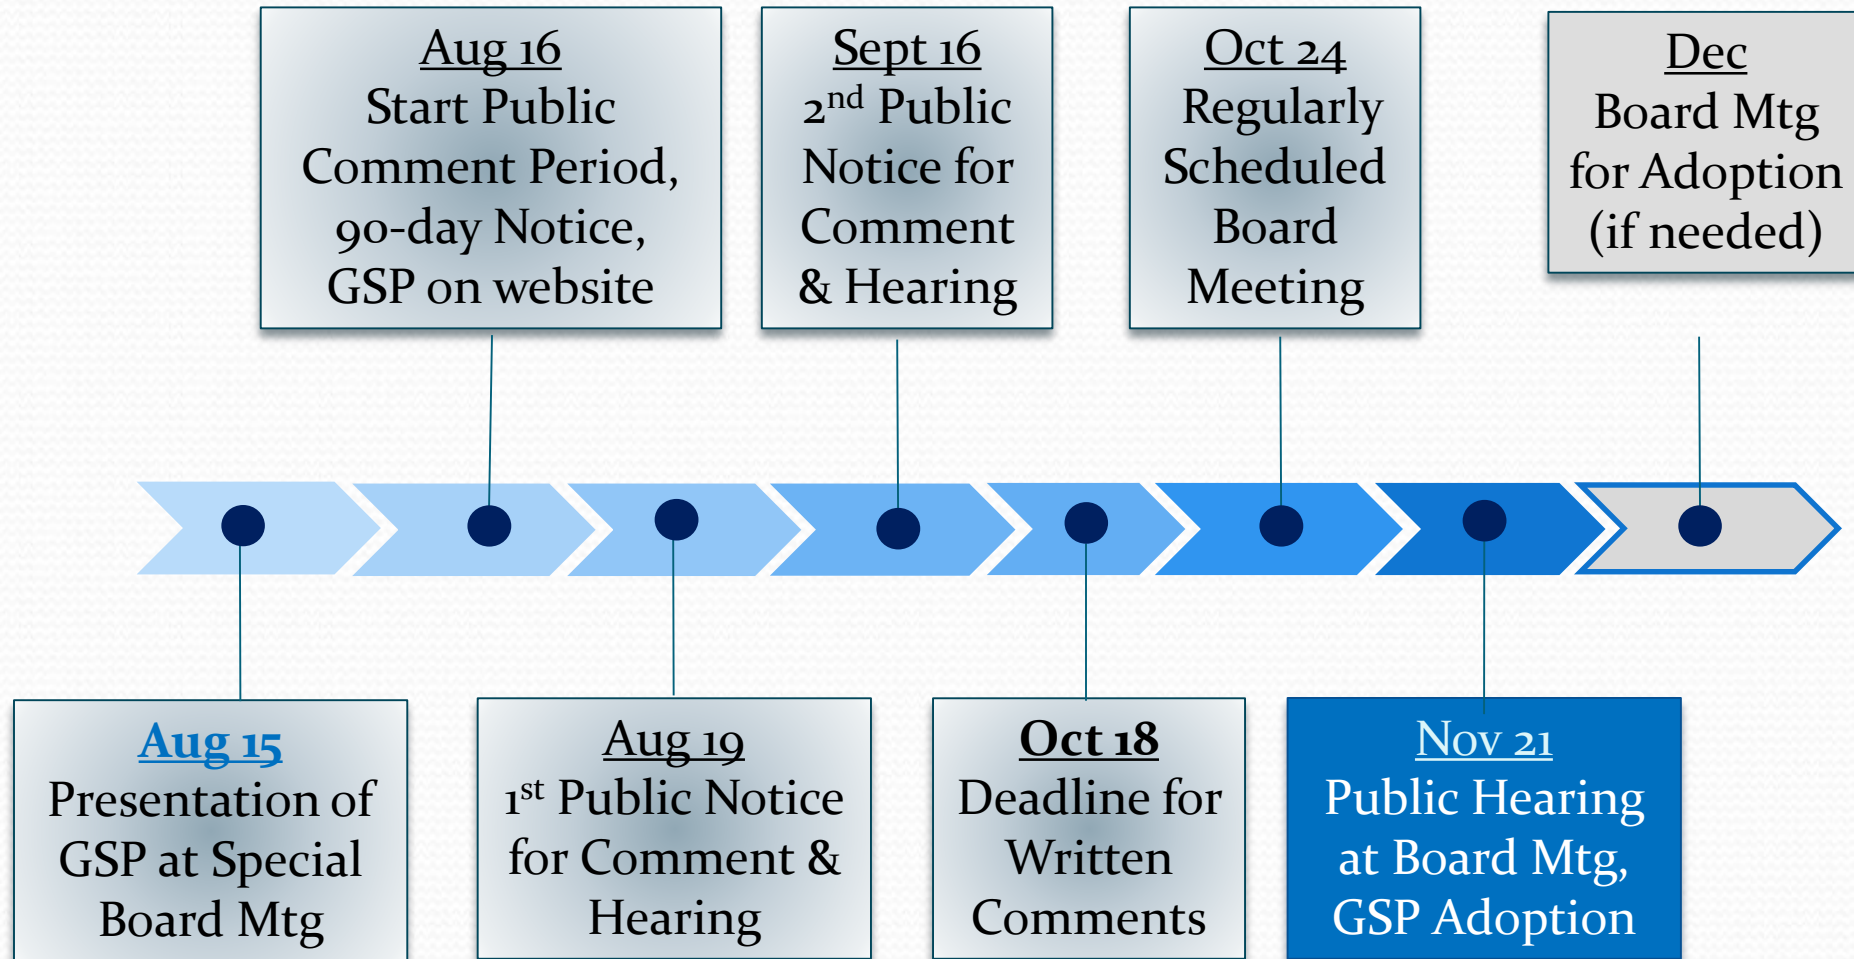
Aug 16
Start Public Comment Period, 90-day Notice, GSP on website

Sept 16
$2^{nd}$ Public Notice for Comment & Hearing

Oct 24
Regularly Scheduled Board Meeting

Dec
Board Mtg for Adoption (if needed)

Aug 15
Presentation of GSP at Special Board Mtg

Aug 19
$1^{st}$ Public Notice for Comment & Hearing

Oct 18
Deadline for Written Comments

Nov 21
Public Hearing at Board Mtg, GSP Adoption